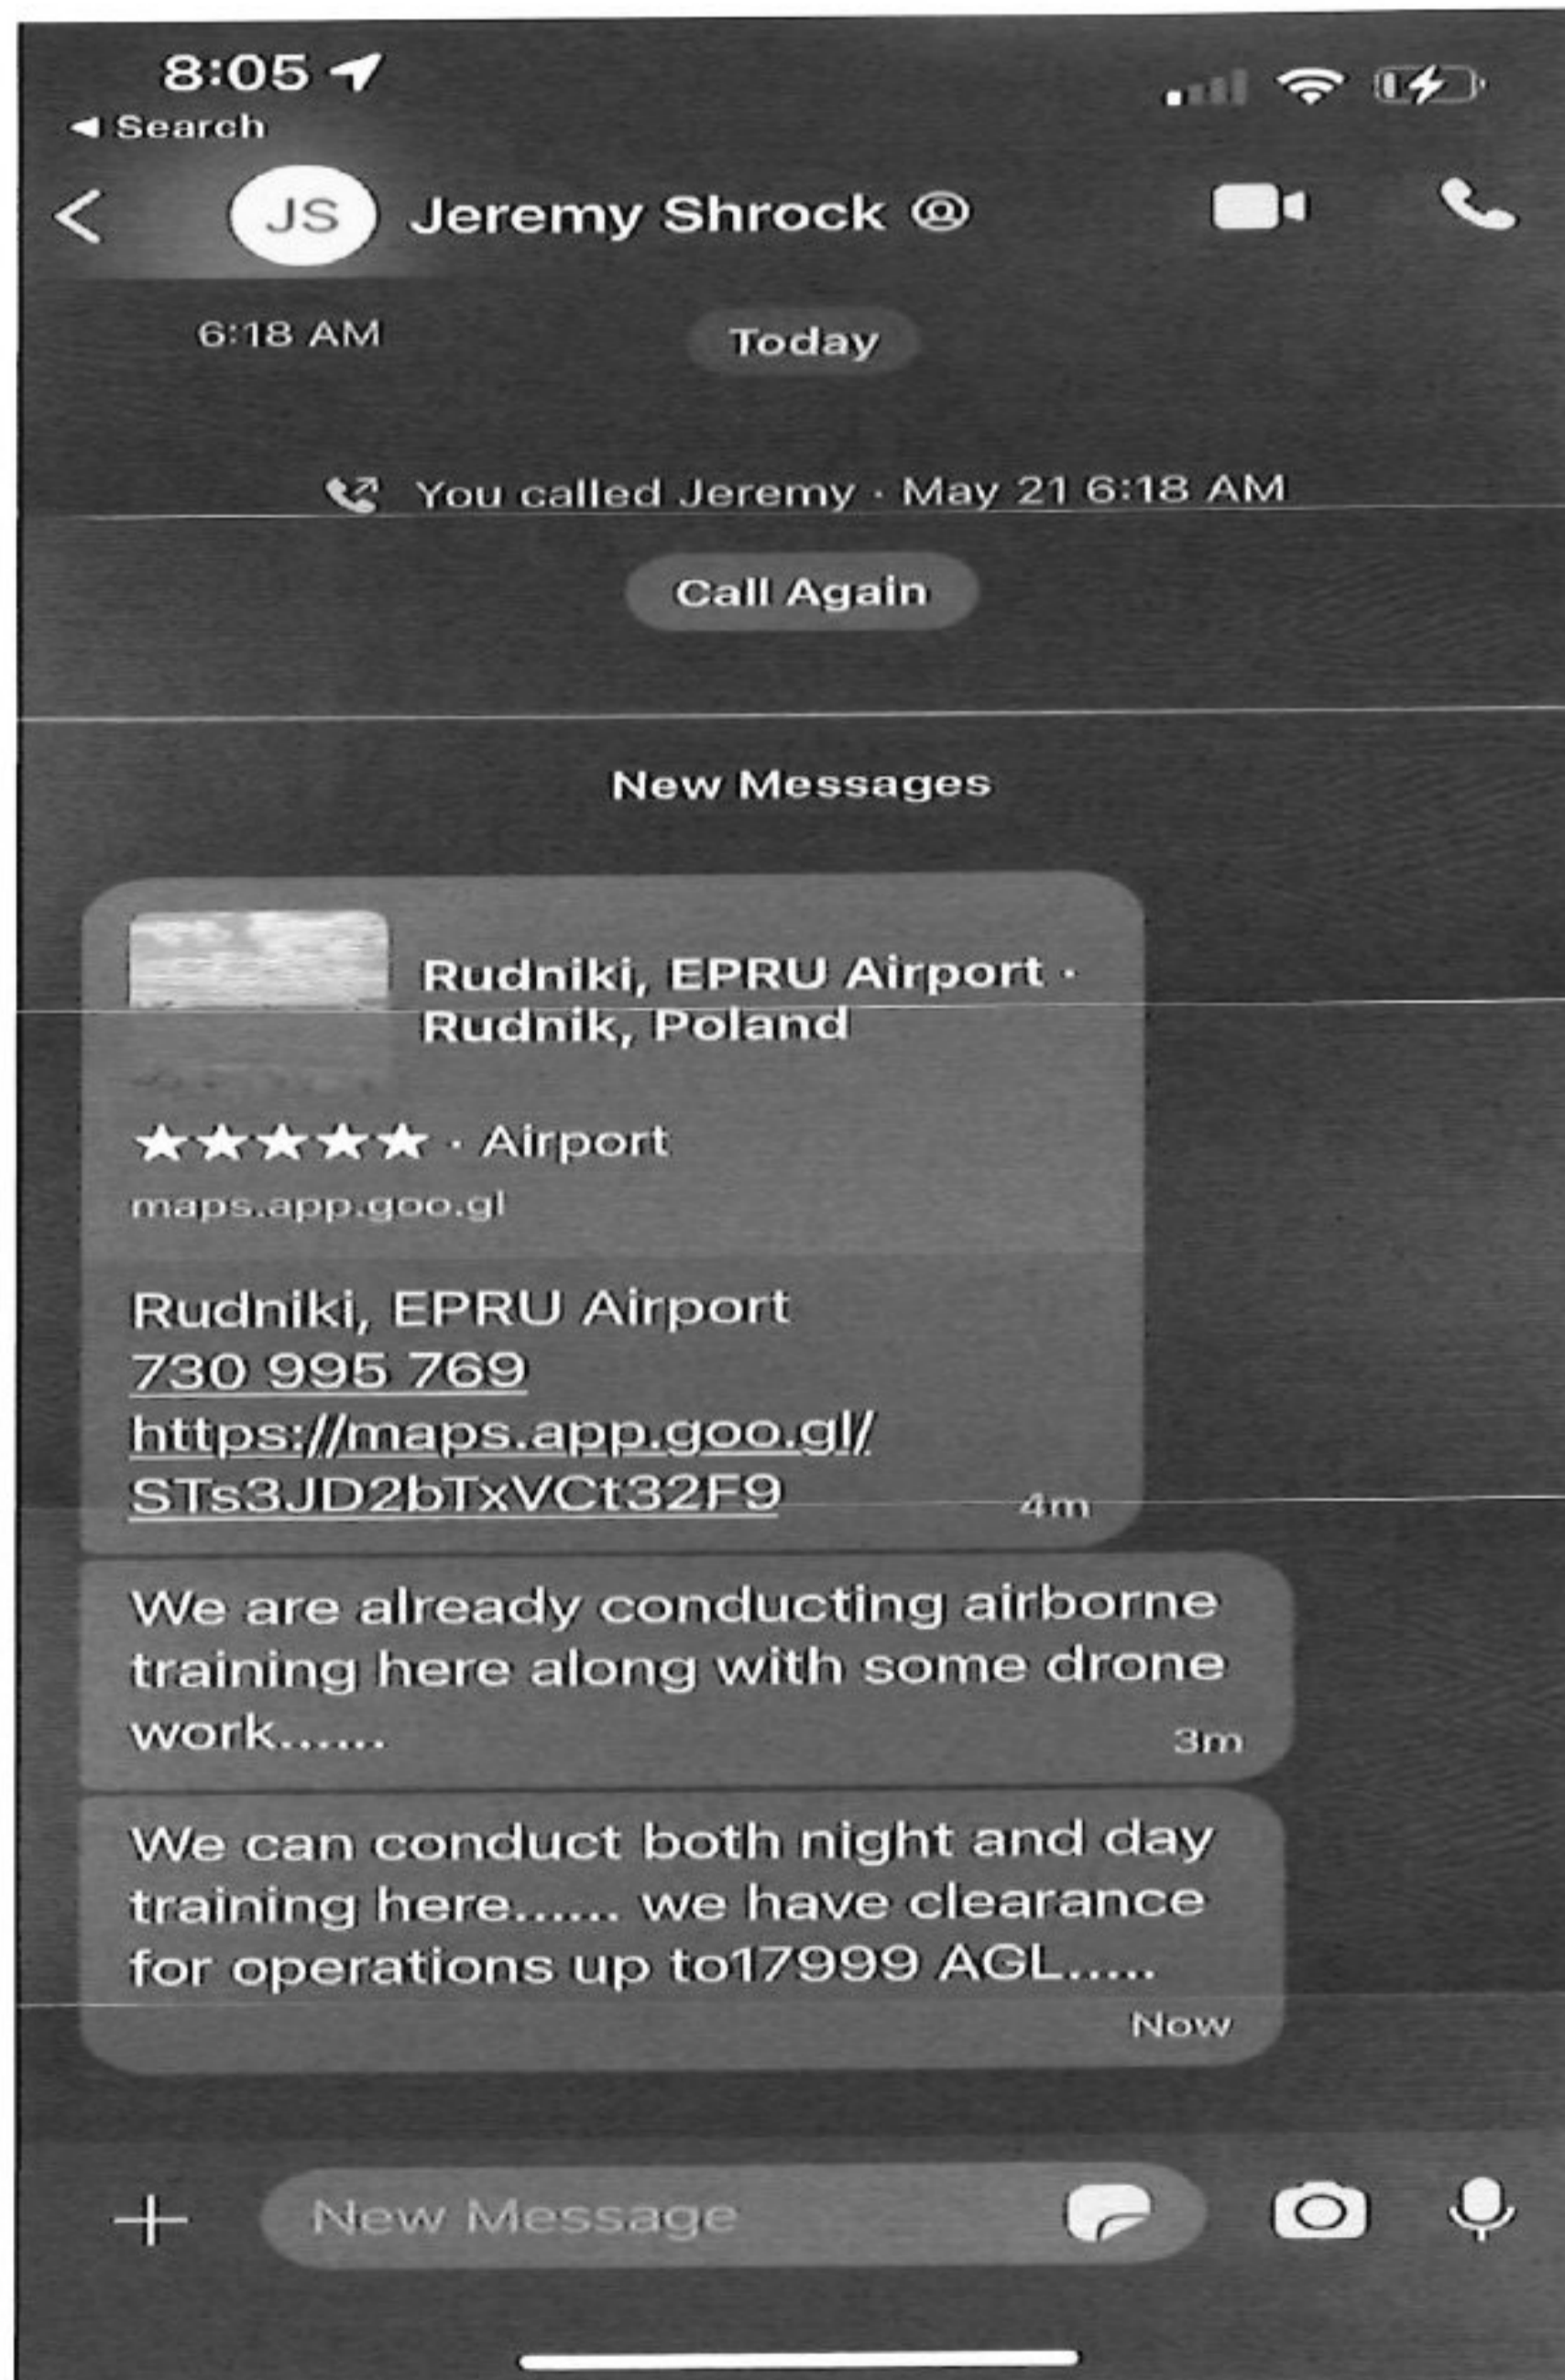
8:05
◀ Search

JS Jeremy Shrock

6:18 AM Today

You called Jeremy · May 21 6:18 AM

Call Again

New Messages

Rudniki, EPRU Airport · Rudnik, Poland

★★★★★ · Airport

maps.app.goo.gl

Rudniki, EPRU Airport
730 995 769
https://maps.app.goo.gl/STs3JD2bTxVCt32F9
4m

We are already conducting airborne training here along with some drone work.......
3m

We can conduct both night and day training here....... we have clearance for operations up to17999 AGL.....
Now

New Message